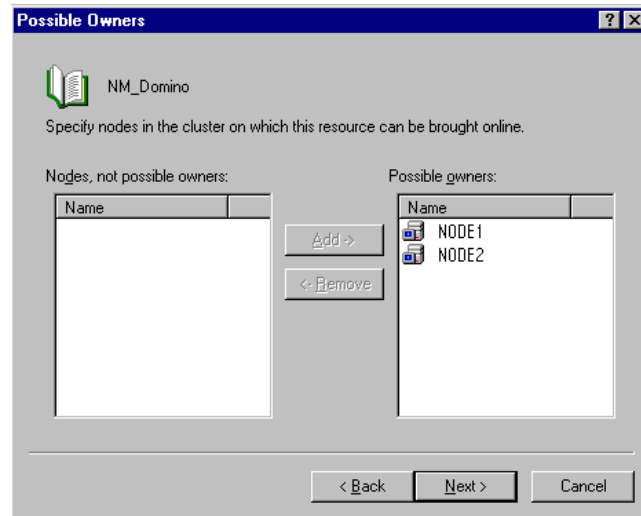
Possible Owners

NM_Domino

Specify nodes in the cluster on which this resource can be brought online.

Nodes, not possible owners:

| Name |
|---|

Add ->

<- Remove

Possible owners:

| Name |
|---|
| NODE1 |
| NODE2 |

< Back

Next >

Cancel